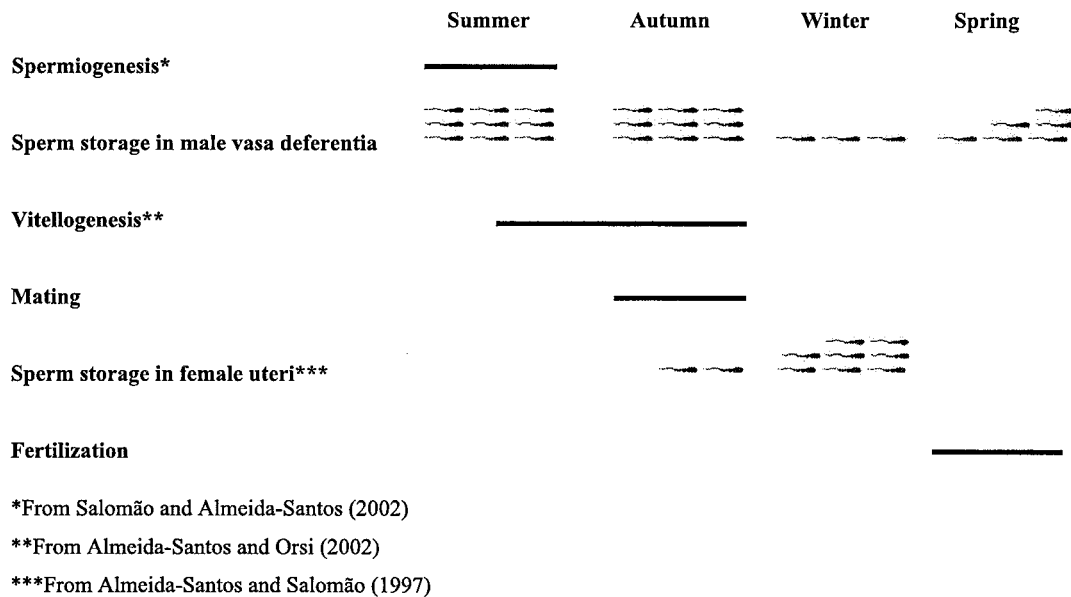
Summer Autumn Winter Spring

Spermiogenesis*

Sperm storage in male vasa deferentia

Vitellogenesis**

Mating

Sperm storage in female uteri***

Fertilization

*From Salomão and Almeida-Santos (2002)

**From Almeida-Santos and Orsi (2002)

***From Almeida-Santos and Salomão (1997)